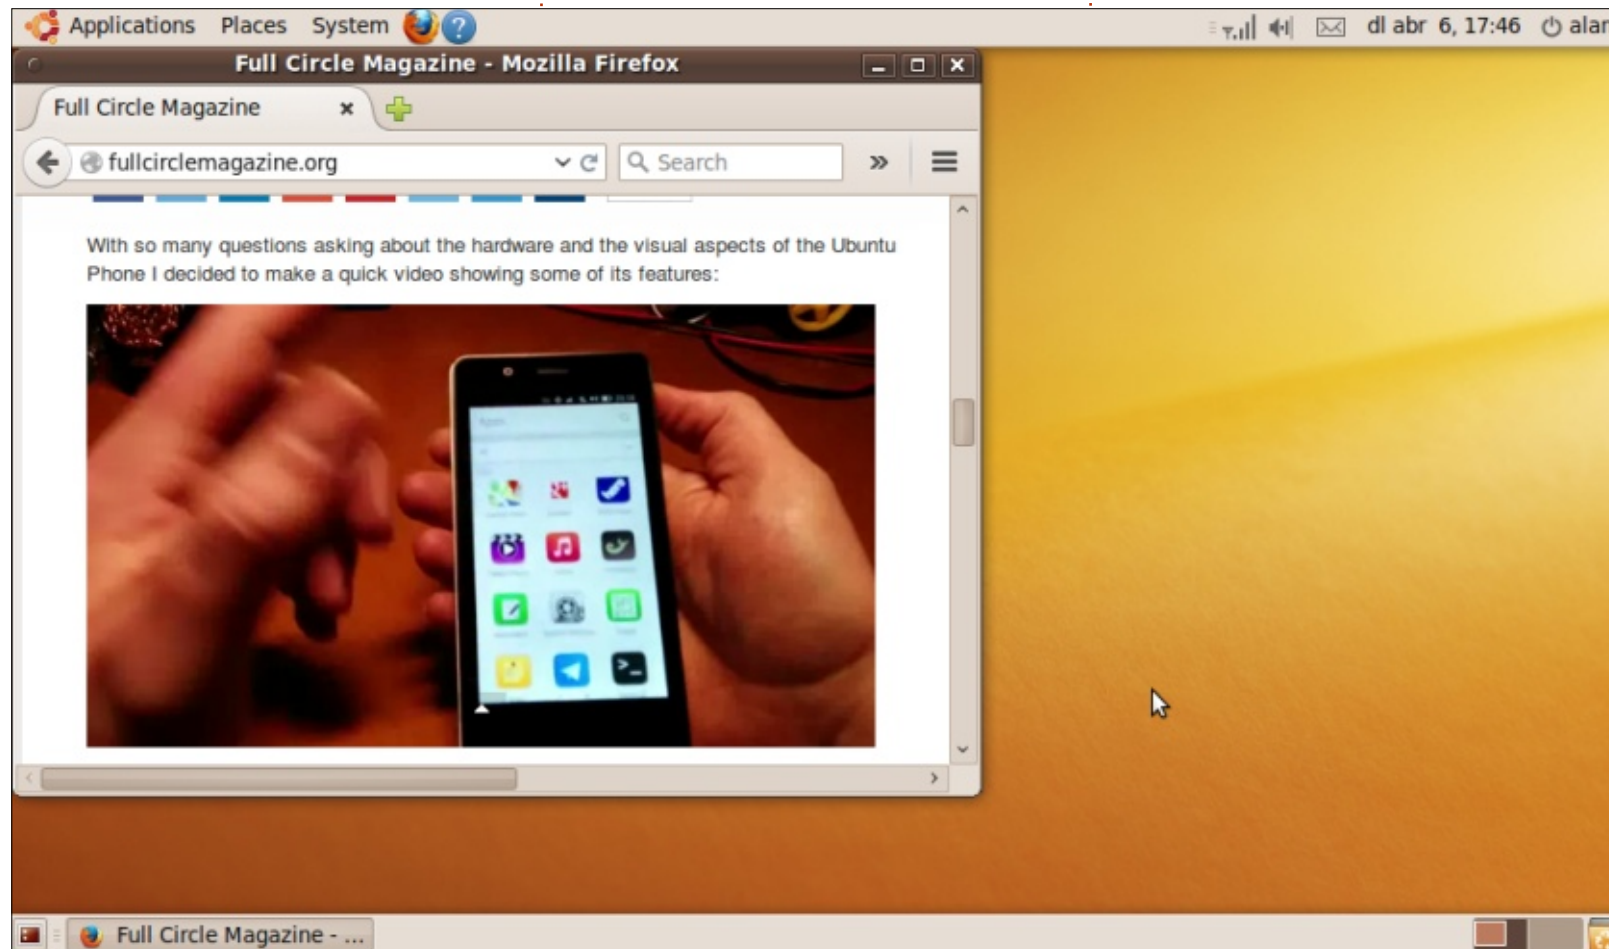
Applications Places System

dl abr 6, 17:46 alar

Full Circle Magazine - Mozilla Firefox

Full Circle Magazine

fullcirclemagazine.org

Search

With so many questions asking about the hardware and the visual aspects of the Ubuntu Phone I decided to make a quick video showing some of its features:

Full Circle Magazine - ...